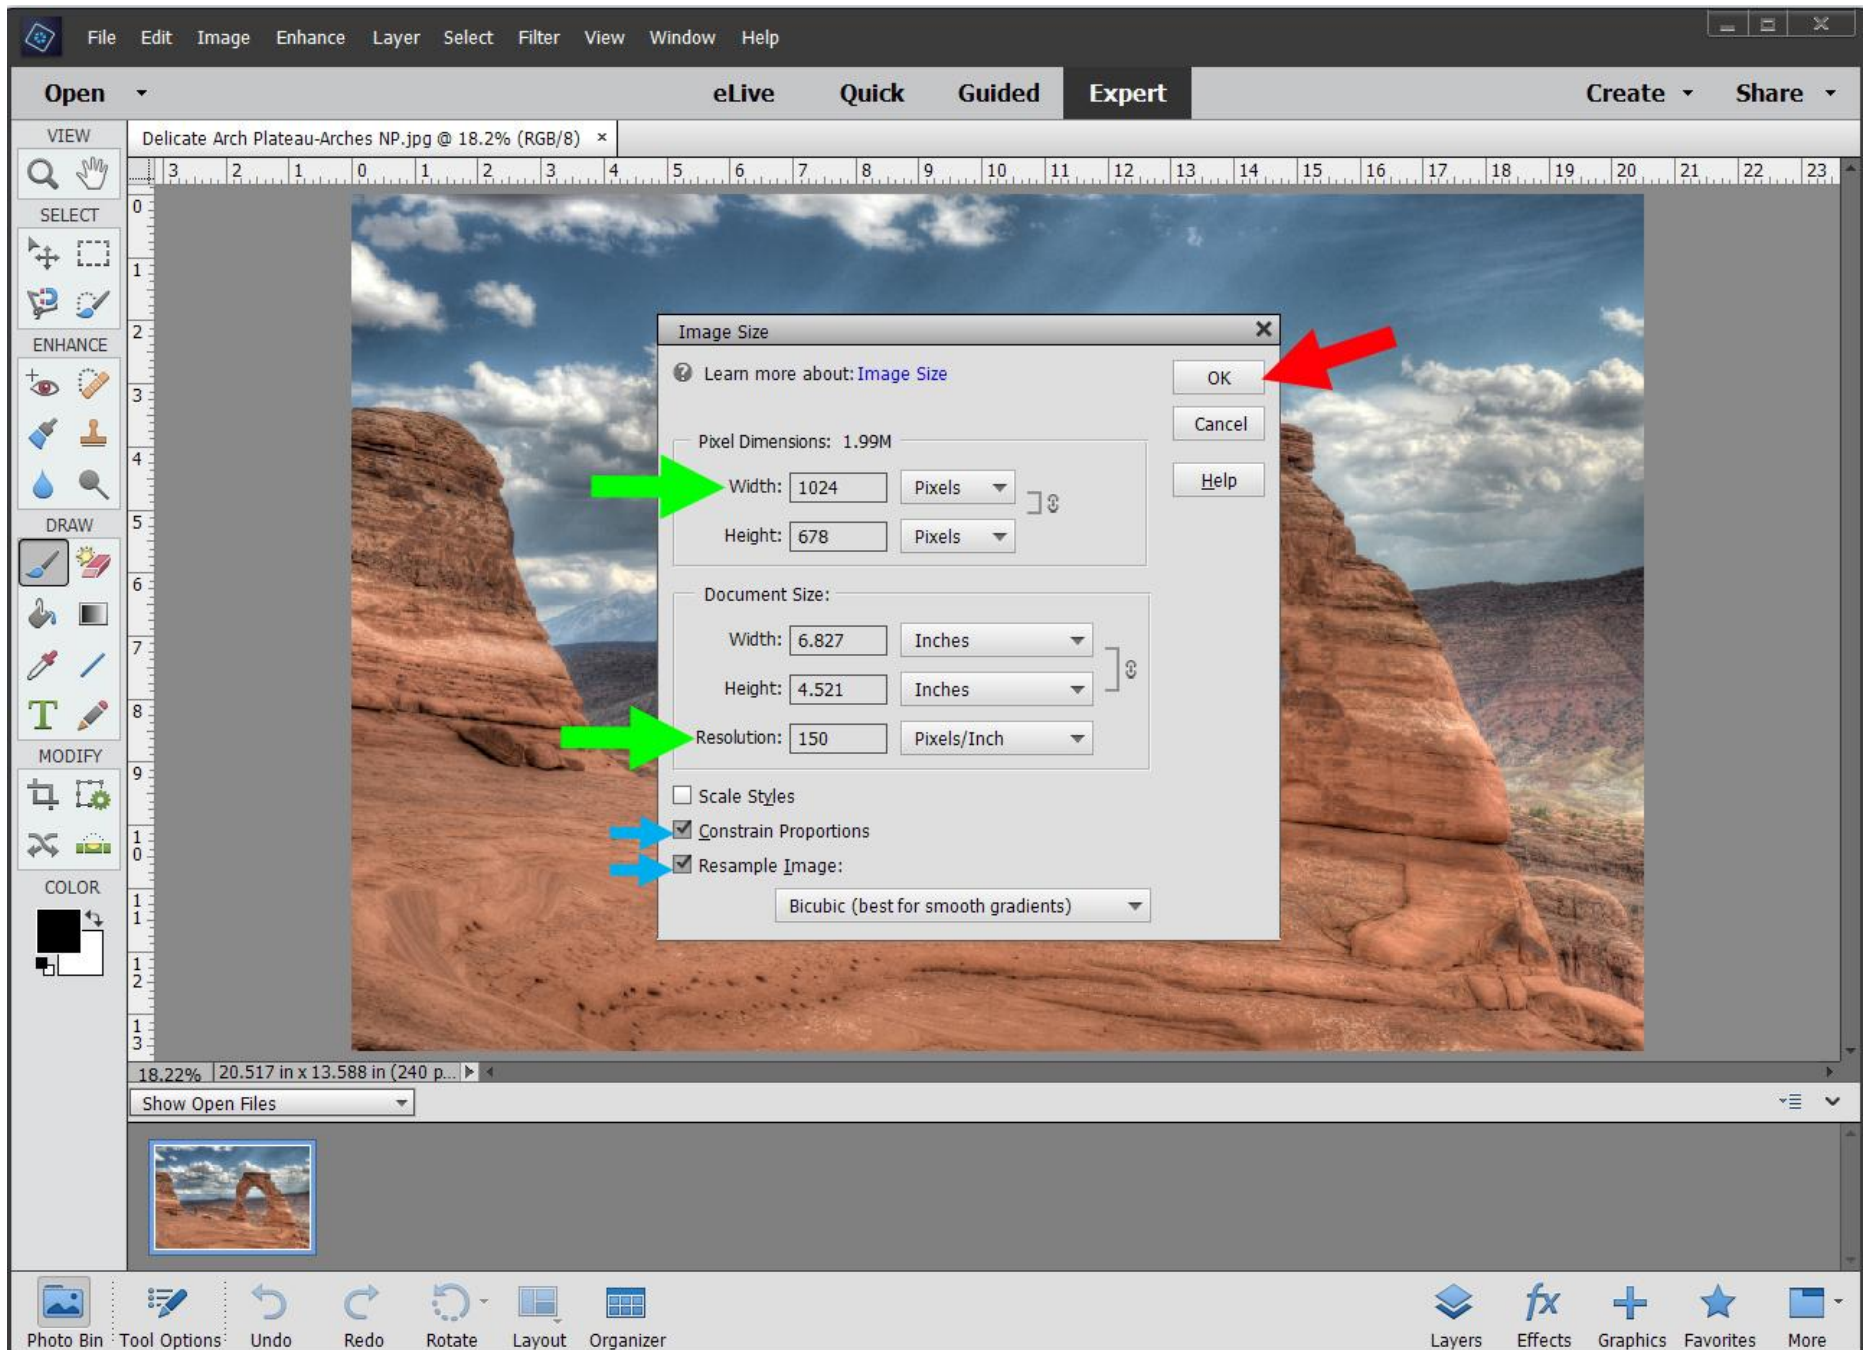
File Edit Image Enhance Layer Select Filter View Window Help

Open eLive Quick Guided Expert Create Share

VIEW

Delicate Arch Plateau-Arches NP.jpg @ 18.2% (RGB/8) ×

SELECT

ENHANCE

DRAW

MODIFY

COLOR

Image Size

Learn more about: Image Size

OK

Cancel

Help

Pixel Dimensions: 1.99M

Width: 1024 Pixels

Height: 678 Pixels

Document Size:

Width: 6.827 Inches

Height: 4.521 Inches

Resolution: 150 Pixels/Inch

Scale Styles

Constrain Proportions

Resample Image:

Bicubic (best for smooth gradients)

18.22% 20.517 in x 13.588 in (240 p...

Show Open Files

Photo Bin Tool Options Undo Redo Rotate Layout Organizer Layers Effects Graphics Favorites More